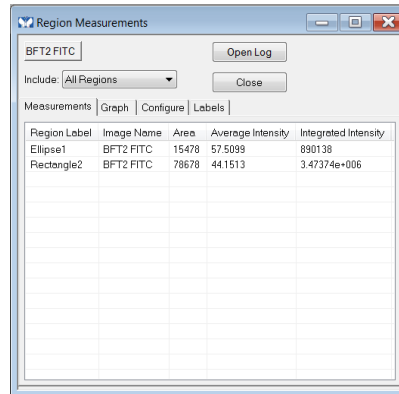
Region Measurements

BFT2 FITC

Open Log

Include: All Regions

Close

Measurements | Graph | Configure | Labels

| Region Label | Image Name | Area | Average Intensity | Integrated Intensity |
|---|---|---|---|---|
| Ellipse1 | BFT2 FITC | 15478 | 57.5099 | 890138 |
| Rectangle2 | BFT2 FITC | 78678 | 44.1513 | 3.47374e+006 |